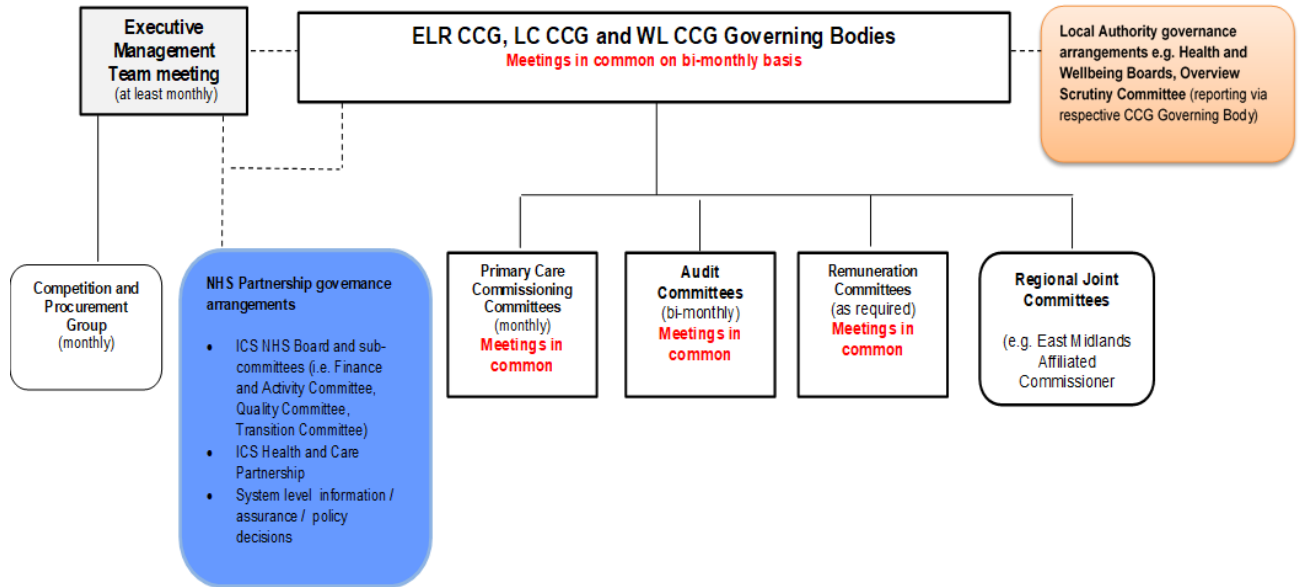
Executive Management Team meeting
(at least monthly)

ELR CCG, LC CCG and WL CCG Governing Bodies
Meetings in common on bi-monthly basis

Local Authority governance arrangements e.g. Health and Wellbeing Boards, Overview Scrutiny Committee (reporting via respective CCG Governing Body)

Competition and Procurement Group
(monthly)

NHS Partnership governance arrangements

- ICS NHS Board and sub-committees (i.e. Finance and Activity Committee, Quality Committee, Transition Committee)
- ICS Health and Care Partnership
- System level information / assurance / policy decisions

Primary Care Commissioning Committees
(monthly)
Meetings in common

Audit Committees
(bi-monthly)
Meetings in common

Remuneration Committees
(as required)
Meetings in common

Regional Joint Committees

(e.g. East Midlands Affiliated Commissioner